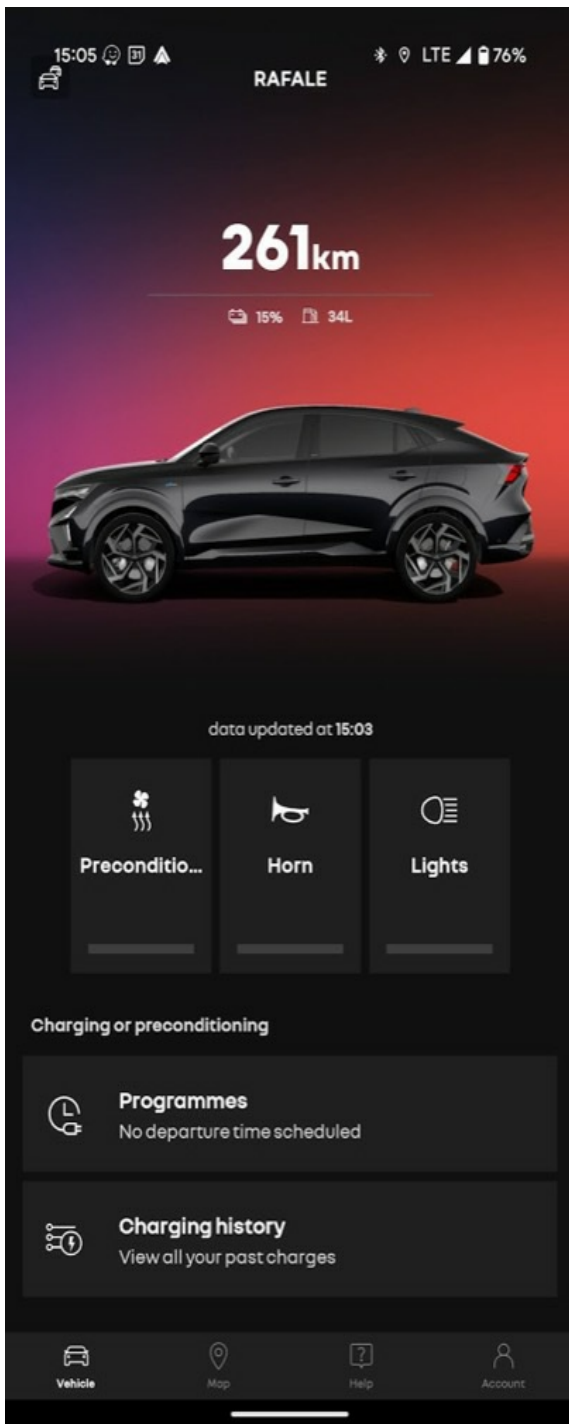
15:05 31 LTE 76%

RAFALE

261km

15% 34L

data updated at 15:03

Preconditio...

Horn

Lights

Charging or preconditioning

Programmes
No departure time scheduled

Charging history
View all your past charges

Vehicle Map Help Account